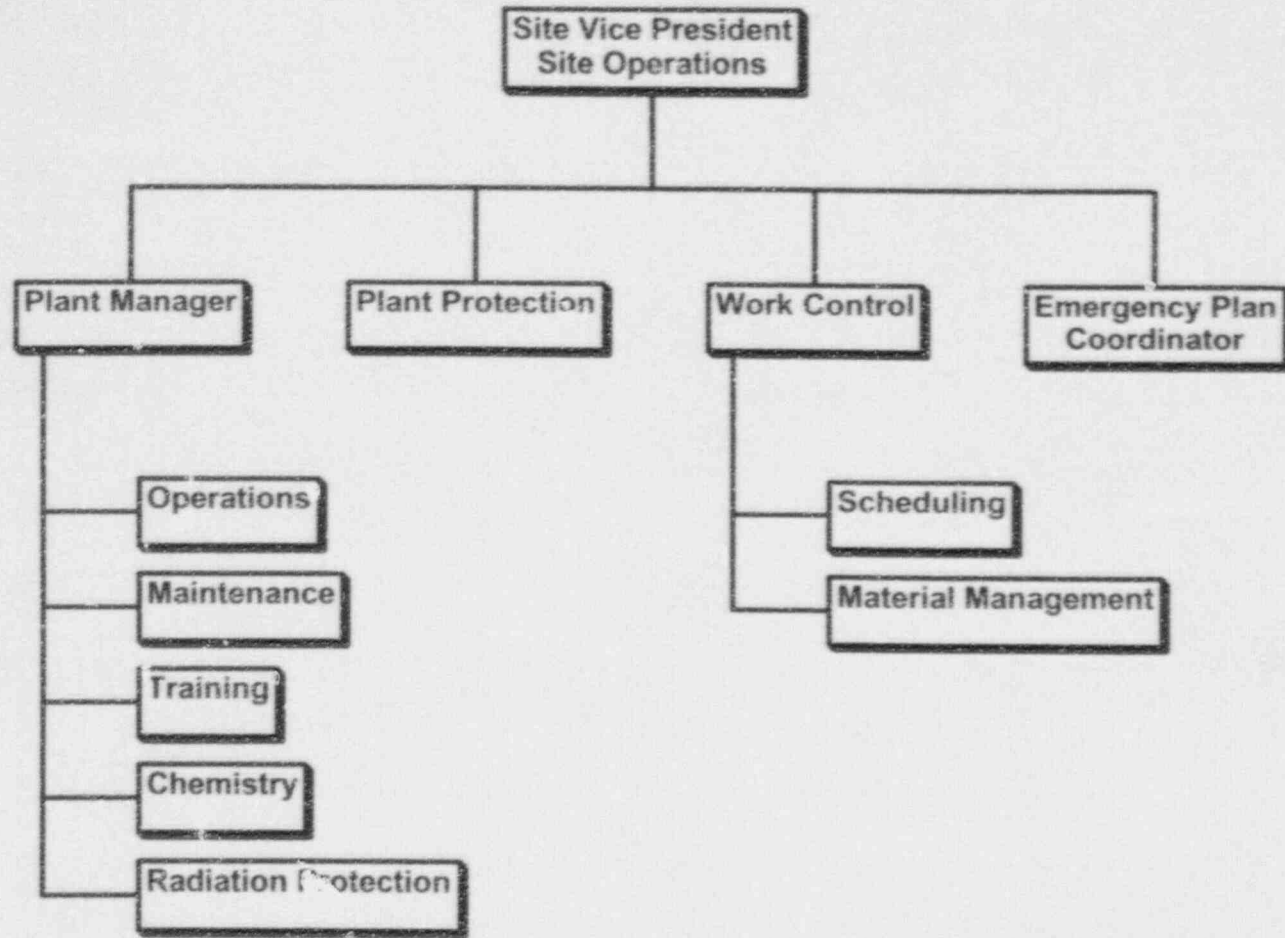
Site Vice President
Site Operations

Plant Manager

Plant Protection

Work Control

Emergency Plan Coordinator

Operations

Maintenance

Training

Chemistry

Radiation Protection

Scheduling

Material Management